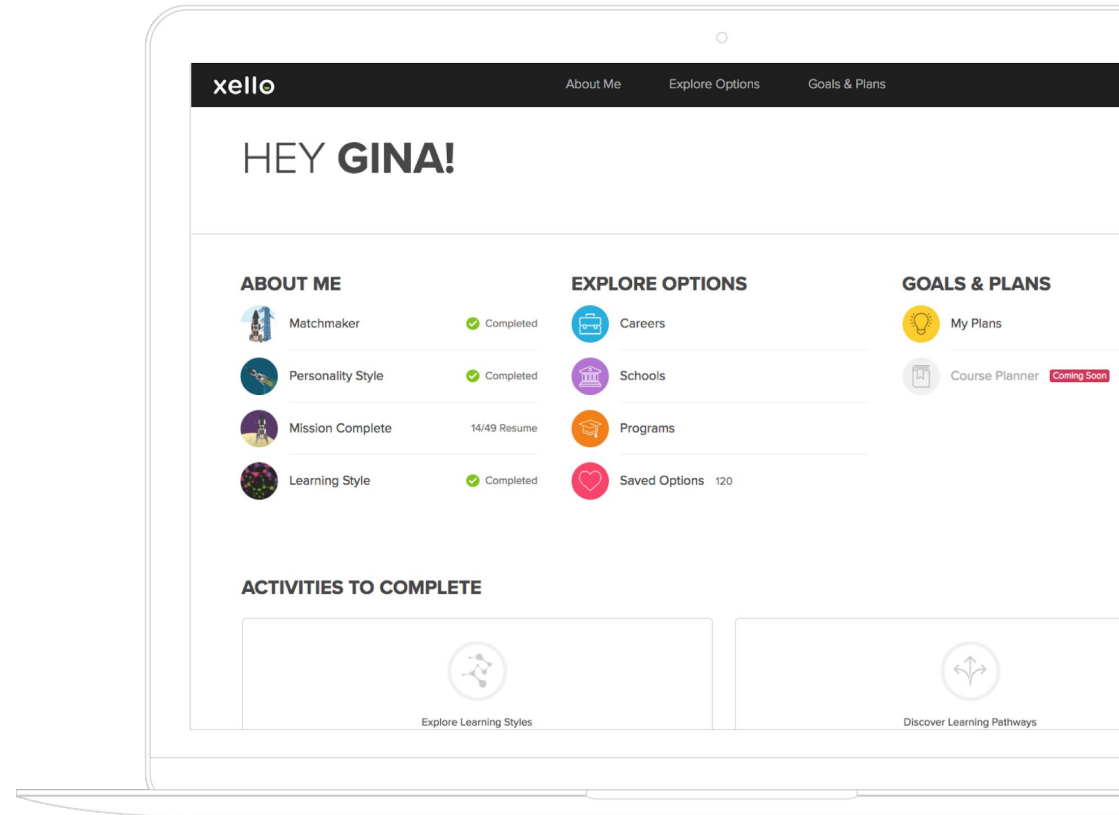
xello

About Me Explore Options Goals & Plans

HEY GINA!

ABOUT ME

Matchmaker Completed

Personality Style Completed

Mission Complete 14/49 Resume

Learning Style Completed

EXPLORE OPTIONS

Careers

Schools

Programs

Saved Options 120

GOALS & PLANS

My Plans

Course Planner Coming Soon

ACTIVITIES TO COMPLETE

Explore Learning Styles

Discover Learning Pathways